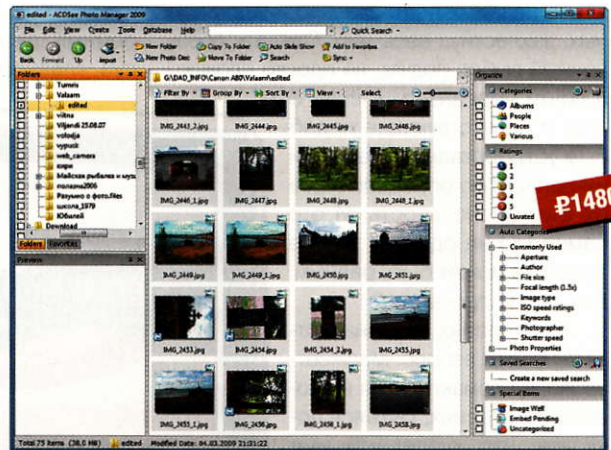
edited - ACDSee Photo Manager 2009

File Edit View Create Tools Database Help

Quick Search

Back Forward Up Import

New Folder
New Photo Disc
Copy To Folder
Move To Folder
Auto Slide Show
Search
Add to Favorites
Sync

Folders

Tumnn
Valaam
edited
viitna
Viljandi 25.08.07
volodja
vypusk
web_camera
дача
Майские рыбалка и музы
полазна2006
Разумно о фото.files
школа_1979
Юбилей
Download

Folders Favorites

Preview

G:\DAD_INFO\Canon A80\Valaam\edited

Filter By Group By Sort By View Select

IMG_2443_2.jpg IMG_2444.jpg IMG_2445.jpg IMG_2446.jpg
IMG_2446_1.jpg IMG_2447.jpg IMG_2448.jpg IMG_2448_1.jpg
IMG_2449.jpg IMG_2449_1.jpg IMG_2450.jpg IMG_2451.jpg
IMG_2453.jpg IMG_2454.jpg IMG_2454_2.jpg IMG_2455.jpg
IMG_2456.jpg

Organize

Categories
Albums
People
Places
Various

Ratings
1
2
3
4
5
Unrated

₽1480

Auto Categories
Commonly Used
Aperture
Author
File size
Focal length (1.5x)
Image type
ISO speed ratings
Keywords
Photographer
Shutter speed
Photo Properties

Saved Searches
Create a new saved search

Special Items
Image Well
Embed Pending
Uncategorized

Total 75 items (38.0 MB) edited Modified Date: 04.03.2009 21:01:22